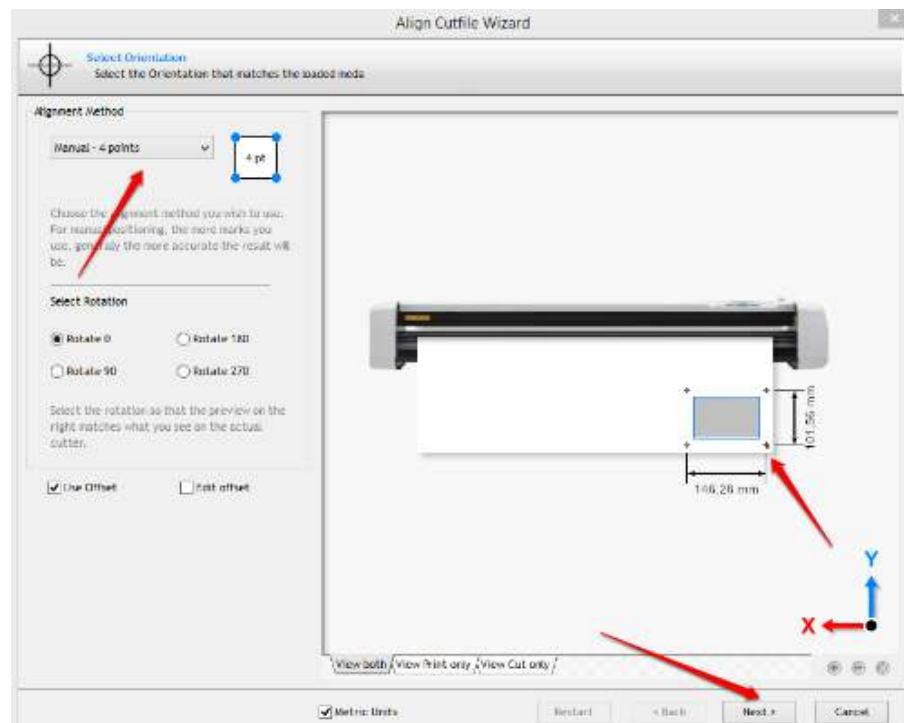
Align Cutfile Wizard

Select Orientation
Select the Orientation that matches the loaded media

Alignment Method

Manual - 4 points

4 pt

Choose the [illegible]gnment method you wish to use. For manual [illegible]ositioning, the more marks you use, gen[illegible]ally the more accurate the result will be.

Select Rotation

Rotate 0
Rotate 180
Rotate 90
Rotate 270

Select the rotation so that the preview on the right matches what you see on the actual cutter.

Use Offset
Edit offset

101,56 mm

146,26 mm

Y

X

View both
View Print only
View Cut only

Metric Units

Restart
< Back
Next >
Cancel